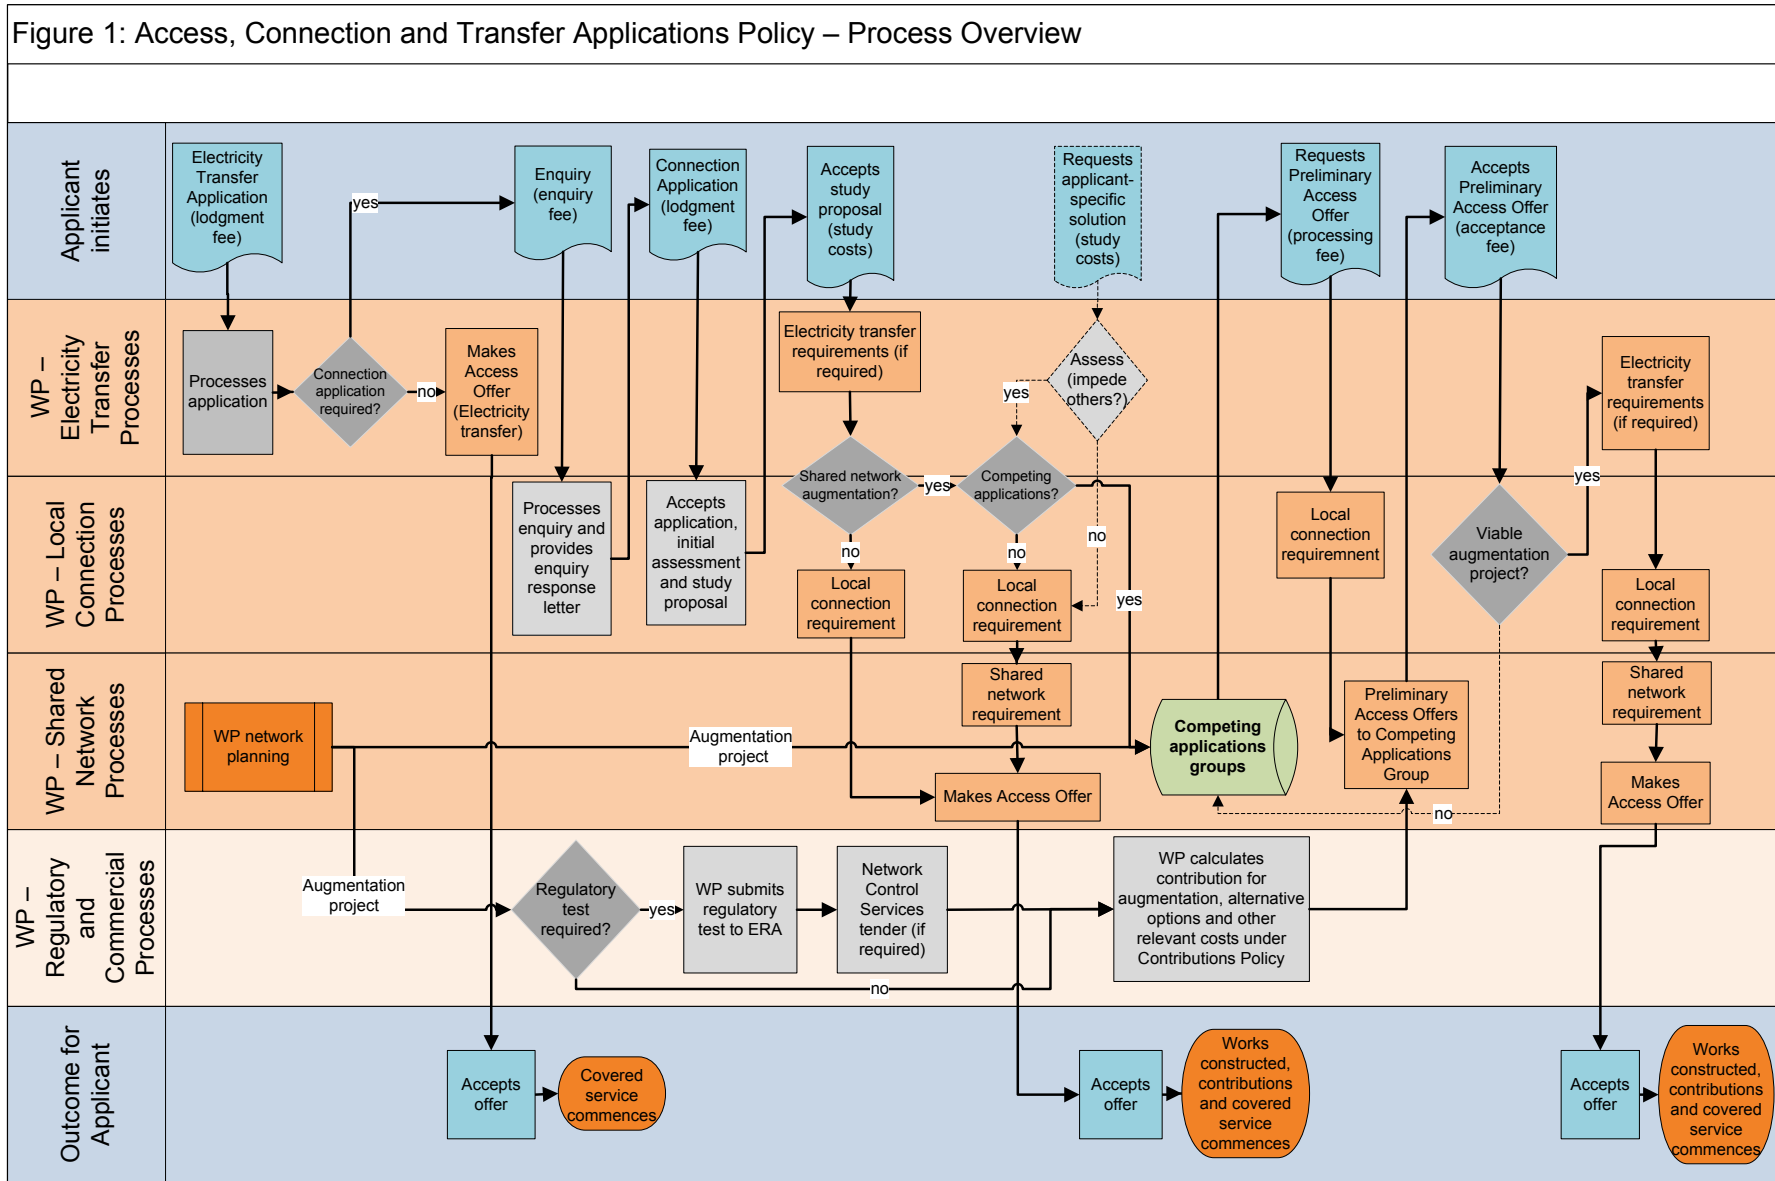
Figure 1: Access, Connection and Transfer Applications Policy – Process Overview

Applicant initiates

WP – Electricity Transfer Processes

WP – Local Connection Processes

WP – Shared Network Processes

WP – Regulatory and Commercial Processes

Outcome for Applicant

Electricity Transfer Application (lodgment fee)

Processes application

Connection application required?

yes

no

Makes Access Offer (Electricity transfer)

Enquiry (enquiry fee)

Processes enquiry and provides enquiry response letter

Connection Application (lodgment fee)

Accepts application, initial assessment and study proposal

Accepts study proposal (study costs)

Electricity transfer requirements (if required)

Shared network augmentation?

yes

no

Local connection requirement

Requests applicant-specific solution (study costs)

Assess (impede others?)

yes

no

Competing applications?

no

yes

Local connection requirement

Shared network requirement

Makes Access Offer

Requests Preliminary Access Offer (processing fee)

Local connection requiremnent

Preliminary Access Offers to Competing Applications Group

Competing applications groups

Accepts Preliminary Access Offer (acceptance fee)

Viable augmentation project?

yes

no

Electricity transfer requirements (if required)

Local connection requirement

Shared network requirement

Makes Access Offer

WP network planning

Augmentation project

Augmentation project

Regulatory test required?

yes

no

WP submits regulatory test to ERA

Network Control Services tender (if required)

WP calculates contribution for augmentation, alternative options and other relevant costs under Contributions Policy

Accepts offer

Covered service commences

Accepts offer

Works constructed, contributions and covered service commences

Accepts offer

Works constructed, contributions and covered service commences